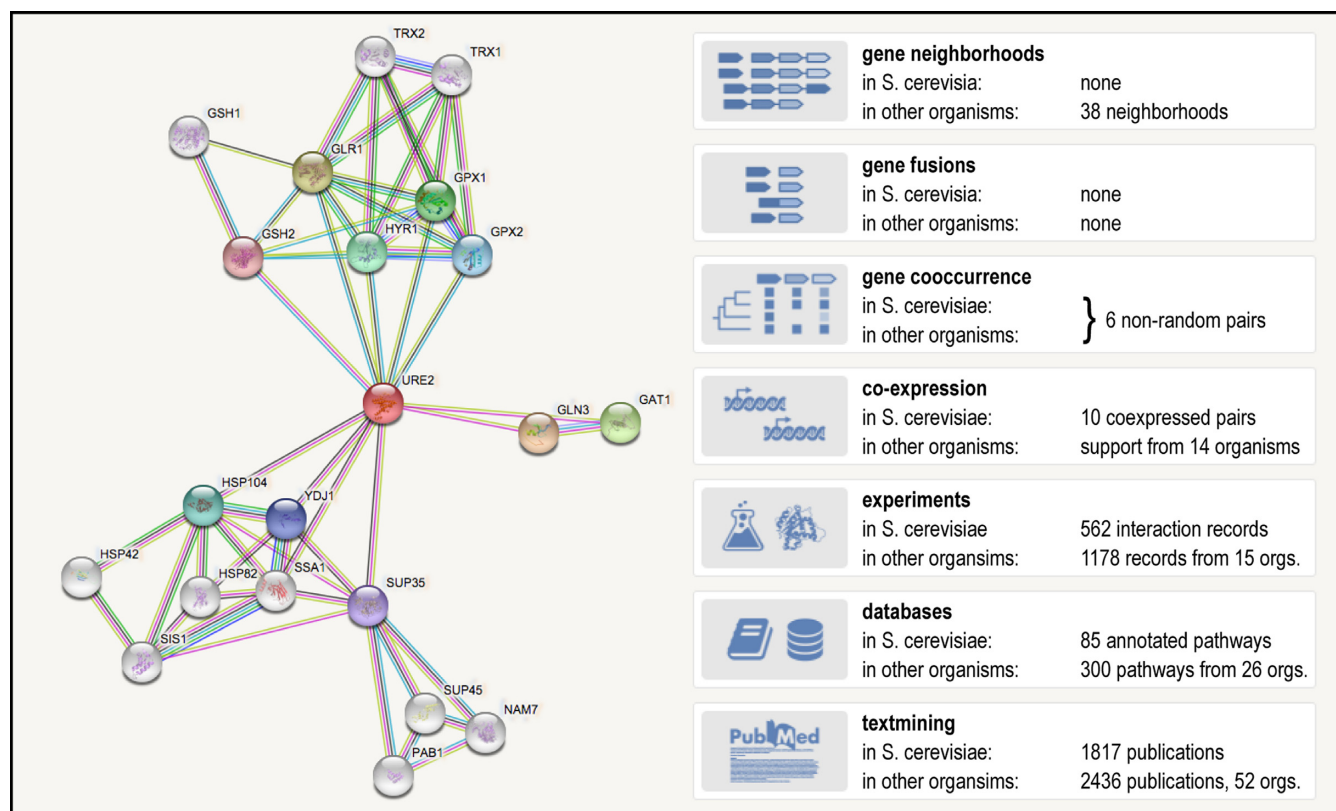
TRX2
TRX1
GSH1
GLR1
GPX1
GSH2
HYR1
GPX2
URE2
GLN3
GAT1
HSP104
YDJ1
HSP42
HSP82
SSA1
SUP35
SIS1
SUP45
NAM7
PAB1

gene neighborhoods
in S. cerevisia: none
in other organisms: 38 neighborhoods

gene fusions
in S. cerevisia: none
in other organisms: none

gene cooccurrence
in S. cerevisiae:
in other organisms:
} 6 non-random pairs

co-expression
in S. cerevisiae: 10 coexpressed pairs
in other organisms: support from 14 organisms

experiments
in S. cerevisiae 562 interaction records
in other organsims: 1178 records from 15 orgs.

databases
in S. cerevisiae: 85 annotated pathways
in other organisms: 300 pathways from 26 orgs.

PubMed
textmining
in S. cerevisiae: 1817 publications
in other organsims: 2436 publications, 52 orgs.